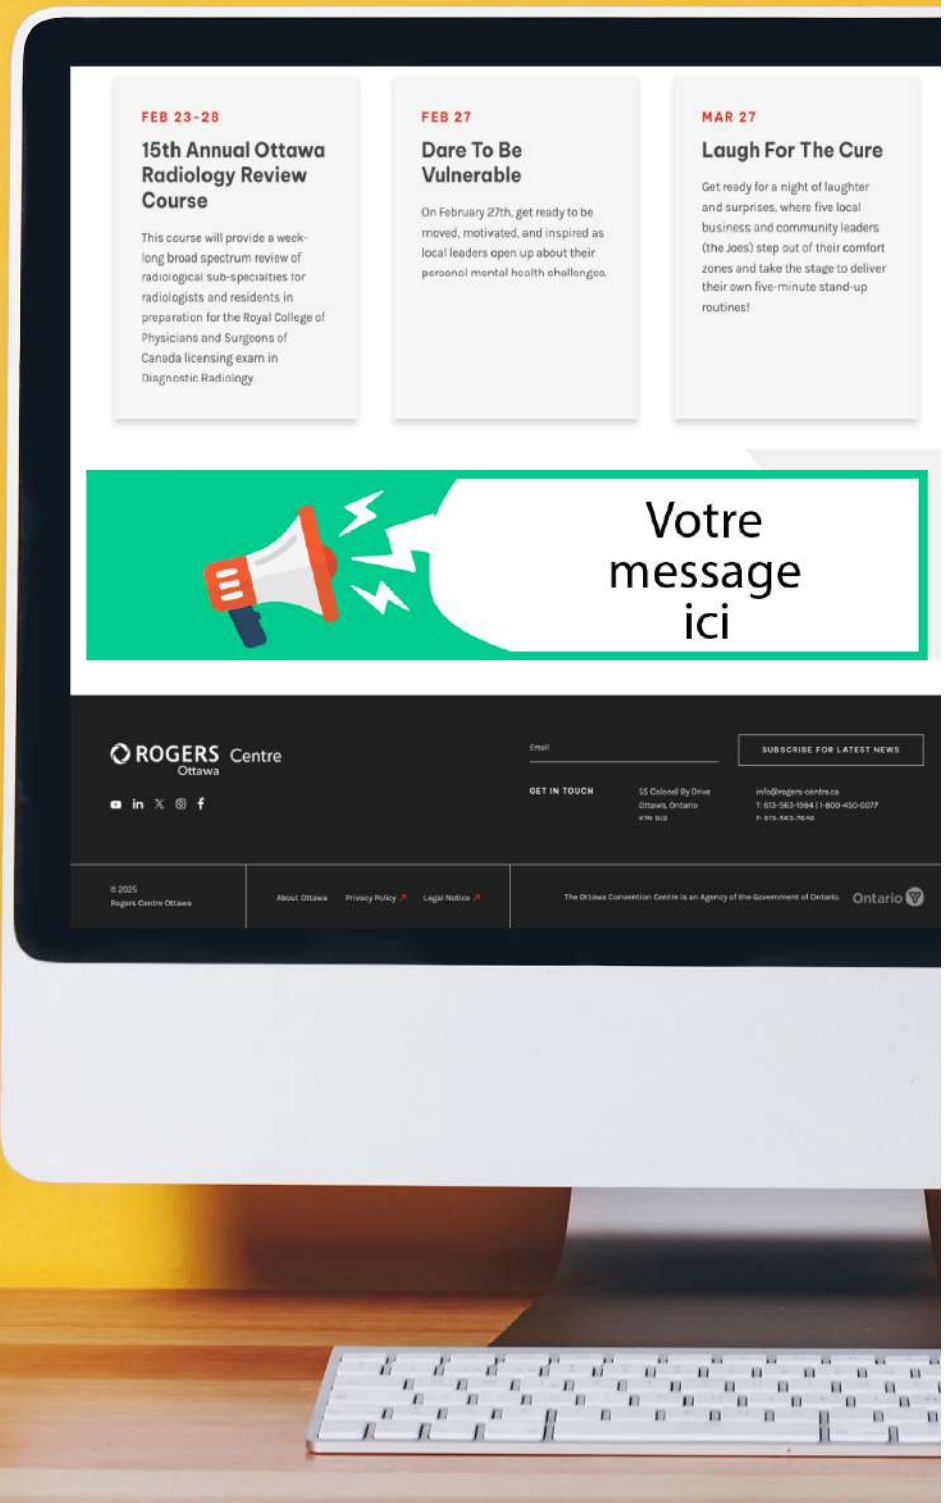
FEB 23-28

15th Annual Ottawa Radiology Review Course

This course will provide a week-long broad spectrum review of radiological sub-specialties for radiologists and residents in preparation for the Royal College of Physicians and Surgeons of Canada licensing exam in Diagnostic Radiology

FEB 27

Dare To Be Vulnerable

On February 27th, get ready to be moved, motivated, and inspired as local leaders open up about their personal mental health challenges.

MAR 27

Laugh For The Cure

Get ready for a night of laughter and surprises, where five local business and community leaders (the Joes) step out of their comfort zones and take the stage to deliver their own five-minute stand-up routines!

Votre message ici

ROGERS Centre Ottawa

Email

SUBSCRIBE FOR LATEST NEWS

GET IN TOUCH

55 Colonel By Drive Ottawa, Ontario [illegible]

info@rogers-centre.ca T: 613-563-1984 | 1-800-450-0077 F: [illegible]

© 2025 Rogers Centre Ottawa

About Ottawa Privacy Policy Legal Notice

The Ottawa Convention Centre is an Agency of the Government of Ontario. Ontario